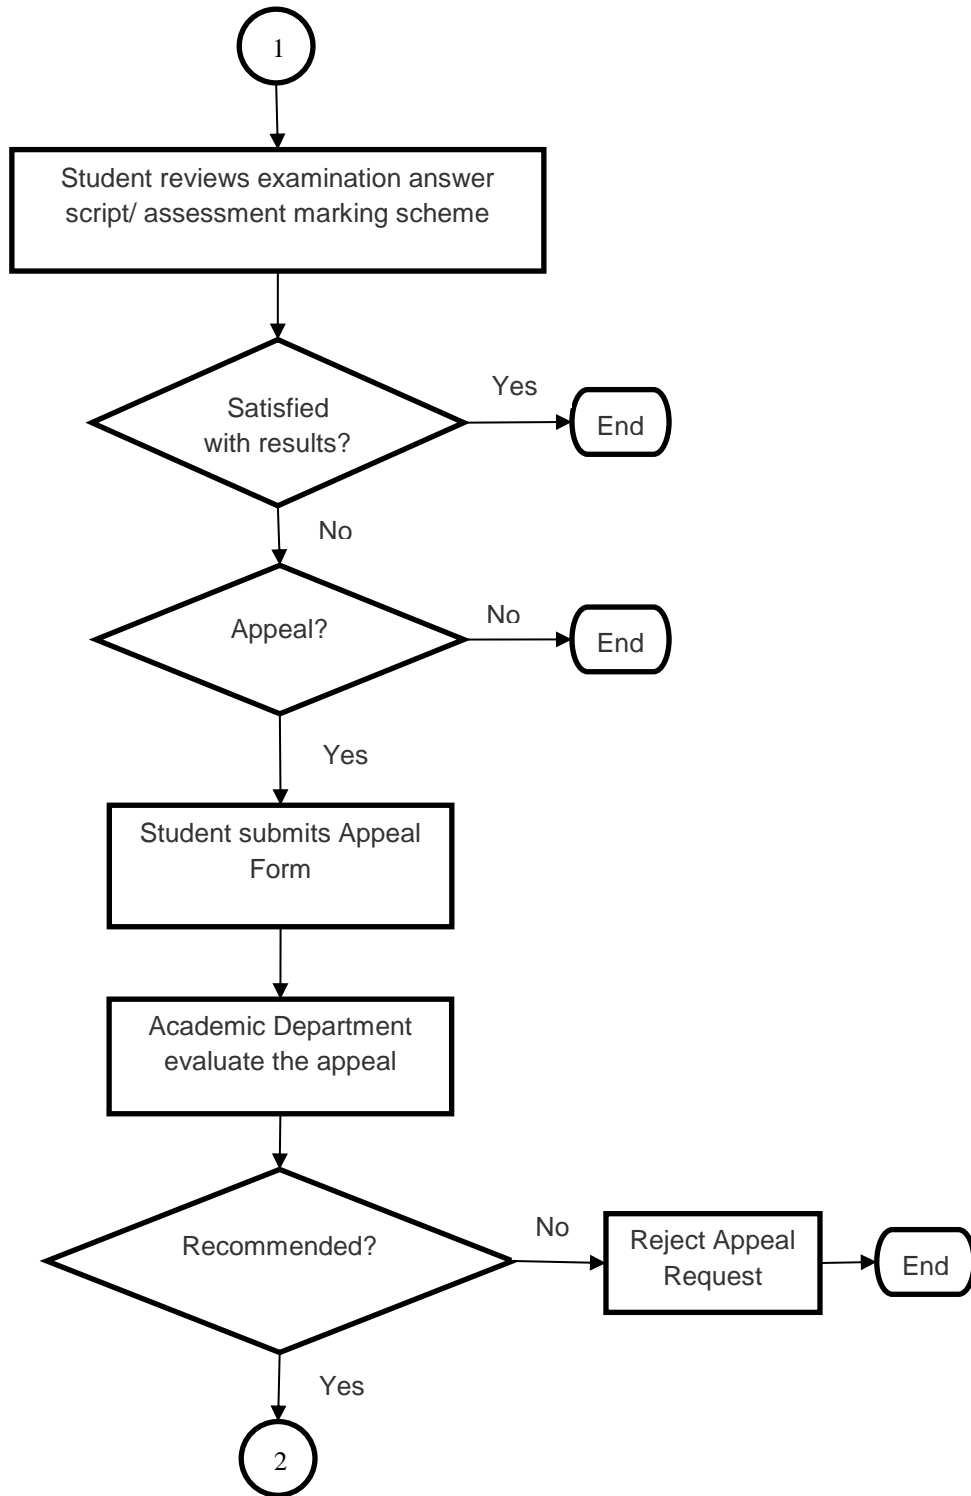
1

Student reviews examination answer script/ assessment marking scheme

Satisfied with results?

Yes

End

No

Appeal?

No

End

Yes

Student submits Appeal Form

Academic Department evaluate the appeal

Recommended?

No

Reject Appeal Request

End

Yes

2